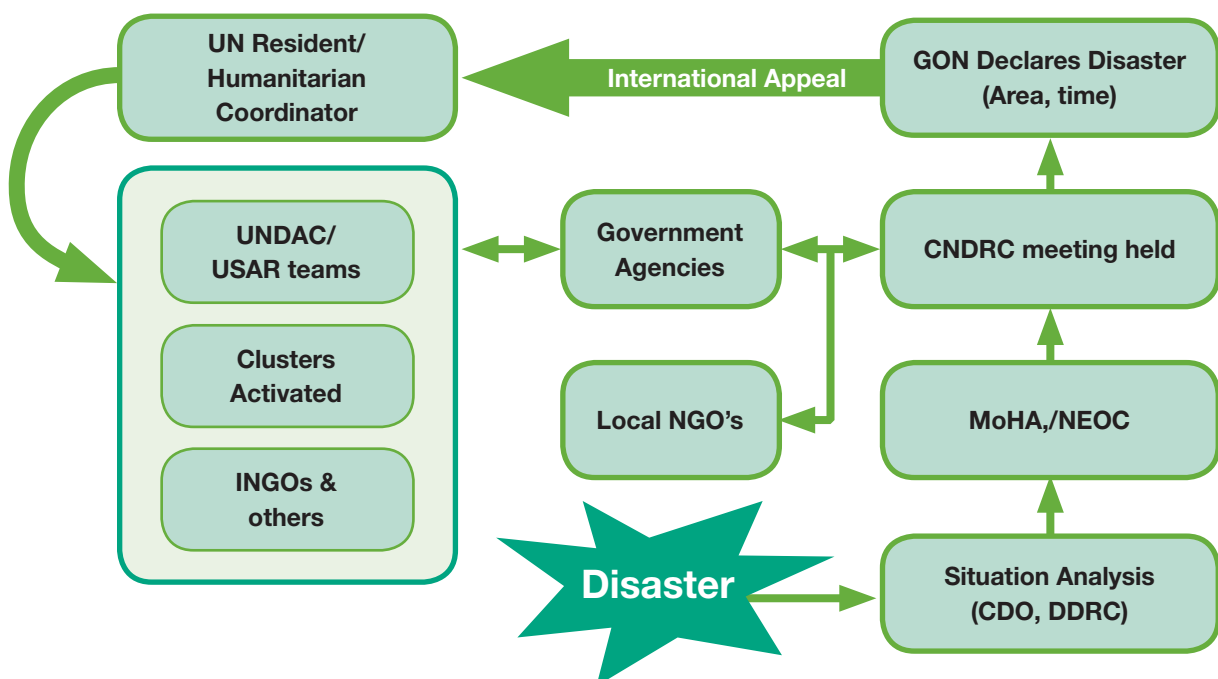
UN Resident/ Humanitarian Coordinator

International Appeal

GON Declares Disaster (Area, time)

UNDAC/ USAR teams

Clusters Activated

INGOs & others

Government Agencies

CNDRC meeting held

Local NGO's

MoHA,/NEOC

Disaster

Situation Analysis (CDO, DDRC)